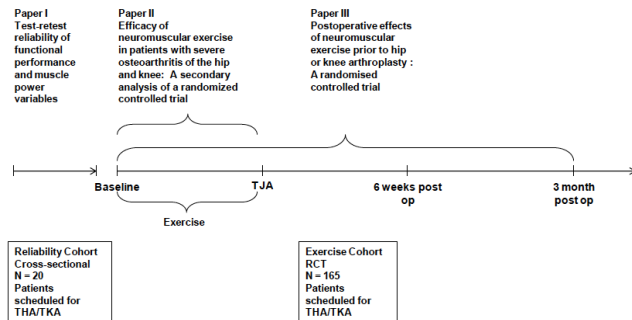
Paper I
Test-retest reliability of functional performance and muscle power variables

Paper II
Efficacy of neuromuscular exercise in patients with severe osteoarthritis of the hip and knee: A secondary analysis of a randomized controlled trial

Paper III
Postoperative effects of neuromuscular exercise prior to hip or knee arthroplasty : A randomised controlled trial

Baseline

TJA

6 weeks post op

3 month post op

Exercise

Reliability Cohort
Cross-sectional
N = 20
Patients scheduled for THA/TKA

Exercise Cohort
RCT
N = 165
Patients scheduled for THA/TKA